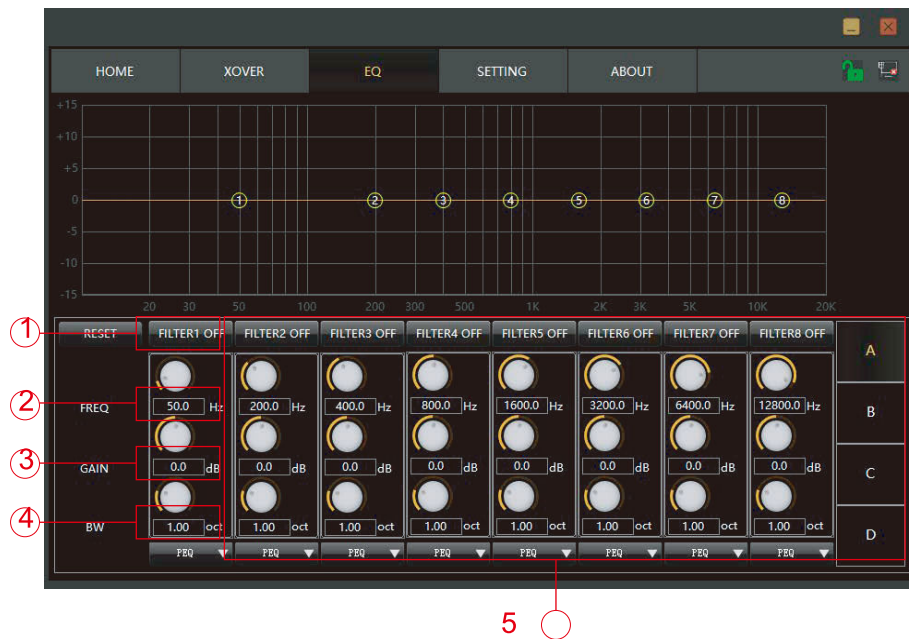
HOME XOVER EQ SETTING ABOUT

+15
+10
+5
0
-5
-10
-15

20 30 50 100 200 300 500 1K 2K 3K 5K 10K 20K

1 2 3 4 5 6 7 8

RESET FILTER1 OFF FILTER2 OFF FILTER3 OFF FILTER4 OFF FILTER5 OFF FILTER6 OFF FILTER7 OFF FILTER8 OFF

| | FILTER1 | FILTER2 | FILTER3 | FILTER4 | FILTER5 | FILTER6 | FILTER7 | FILTER8 |
|---|---|---|---|---|---|---|---|---|
| FREQ | 50.0 Hz | 200.0 Hz | 400.0 Hz | 800.0 Hz | 1600.0 Hz | 3200.0 Hz | 6400.0 Hz | 12800.0 Hz |
| GAIN | 0.0 dB | 0.0 dB | 0.0 dB | 0.0 dB | 0.0 dB | 0.0 dB | 0.0 dB | 0.0 dB |
| BW | 1.00 oct | 1.00 oct | 1.00 oct | 1.00 oct | 1.00 oct | 1.00 oct | 1.00 oct | 1.00 oct |
| | PEQ | PEQ | PEQ | PEQ | PEQ | PEQ | PEQ | PEQ |

A
B
C
D

1
2
3
4
5